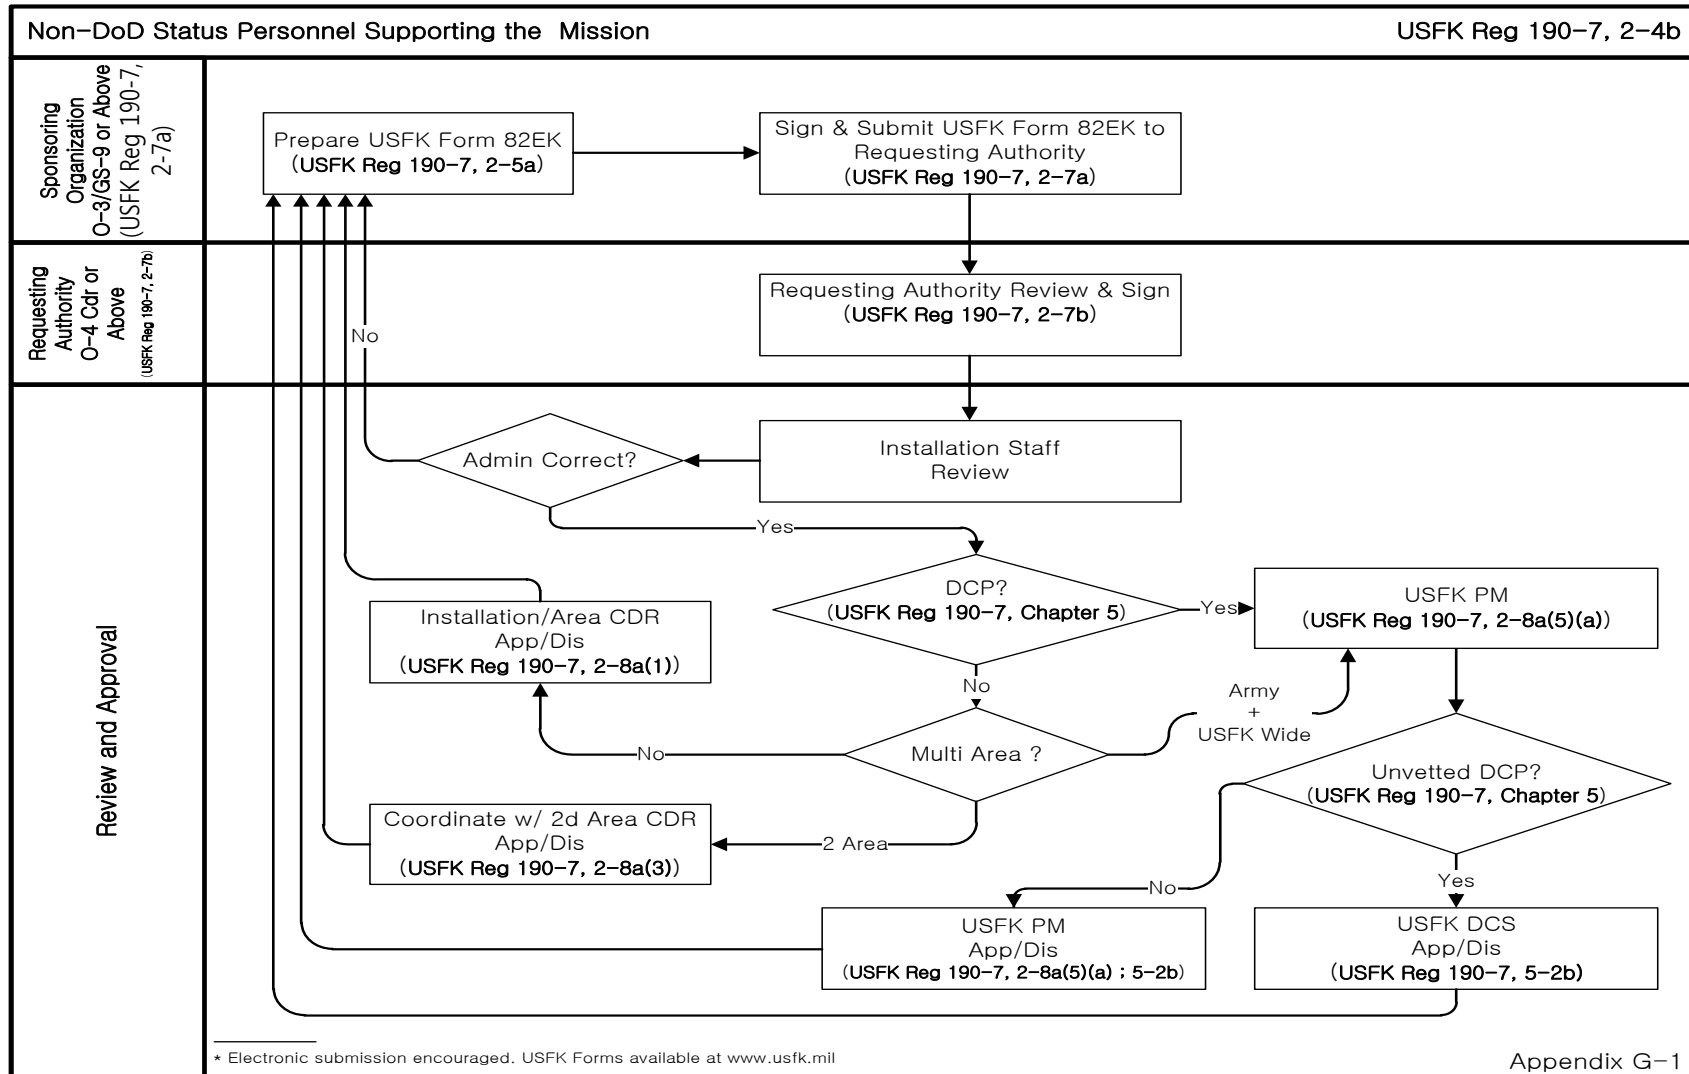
Non-DoD Status Personnel Supporting the Mission

USFK Reg 190-7, 2-4b

Sponsoring Organization O-3/GS-9 or Above (USFK Reg 190-7, 2-7a)

Prepare USFK Form 82EK (USFK Reg 190-7, 2-5a)

Sign & Submit USFK Form 82EK to Requesting Authority (USFK Reg 190-7, 2-7a)

Requesting Authority O-4 Cdr or Above (USFK Reg 190-7, 2-7b)

Requesting Authority Review & Sign (USFK Reg 190-7, 2-7b)

No

Review and Approval

Admin Correct?

Installation Staff Review

Yes

DCP? (USFK Reg 190-7, Chapter 5)

Yes

USFK PM (USFK Reg 190-7, 2-8a(5)(a))

Installation/Area CDR App/Dis (USFK Reg 190-7, 2-8a(1))

No

Army + USFK Wide

No

Multi Area ?

Unvetted DCP? (USFK Reg 190-7, Chapter 5)

Coordinate w/ 2d Area CDR App/Dis (USFK Reg 190-7, 2-8a(3))

2 Area

No

Yes

USFK PM App/Dis (USFK Reg 190-7, 2-8a(5)(a) ; 5-2b)

USFK DCS App/Dis (USFK Reg 190-7, 5-2b)

* Electronic submission encouraged. USFK Forms available at www.usfk.mil

Appendix G-1